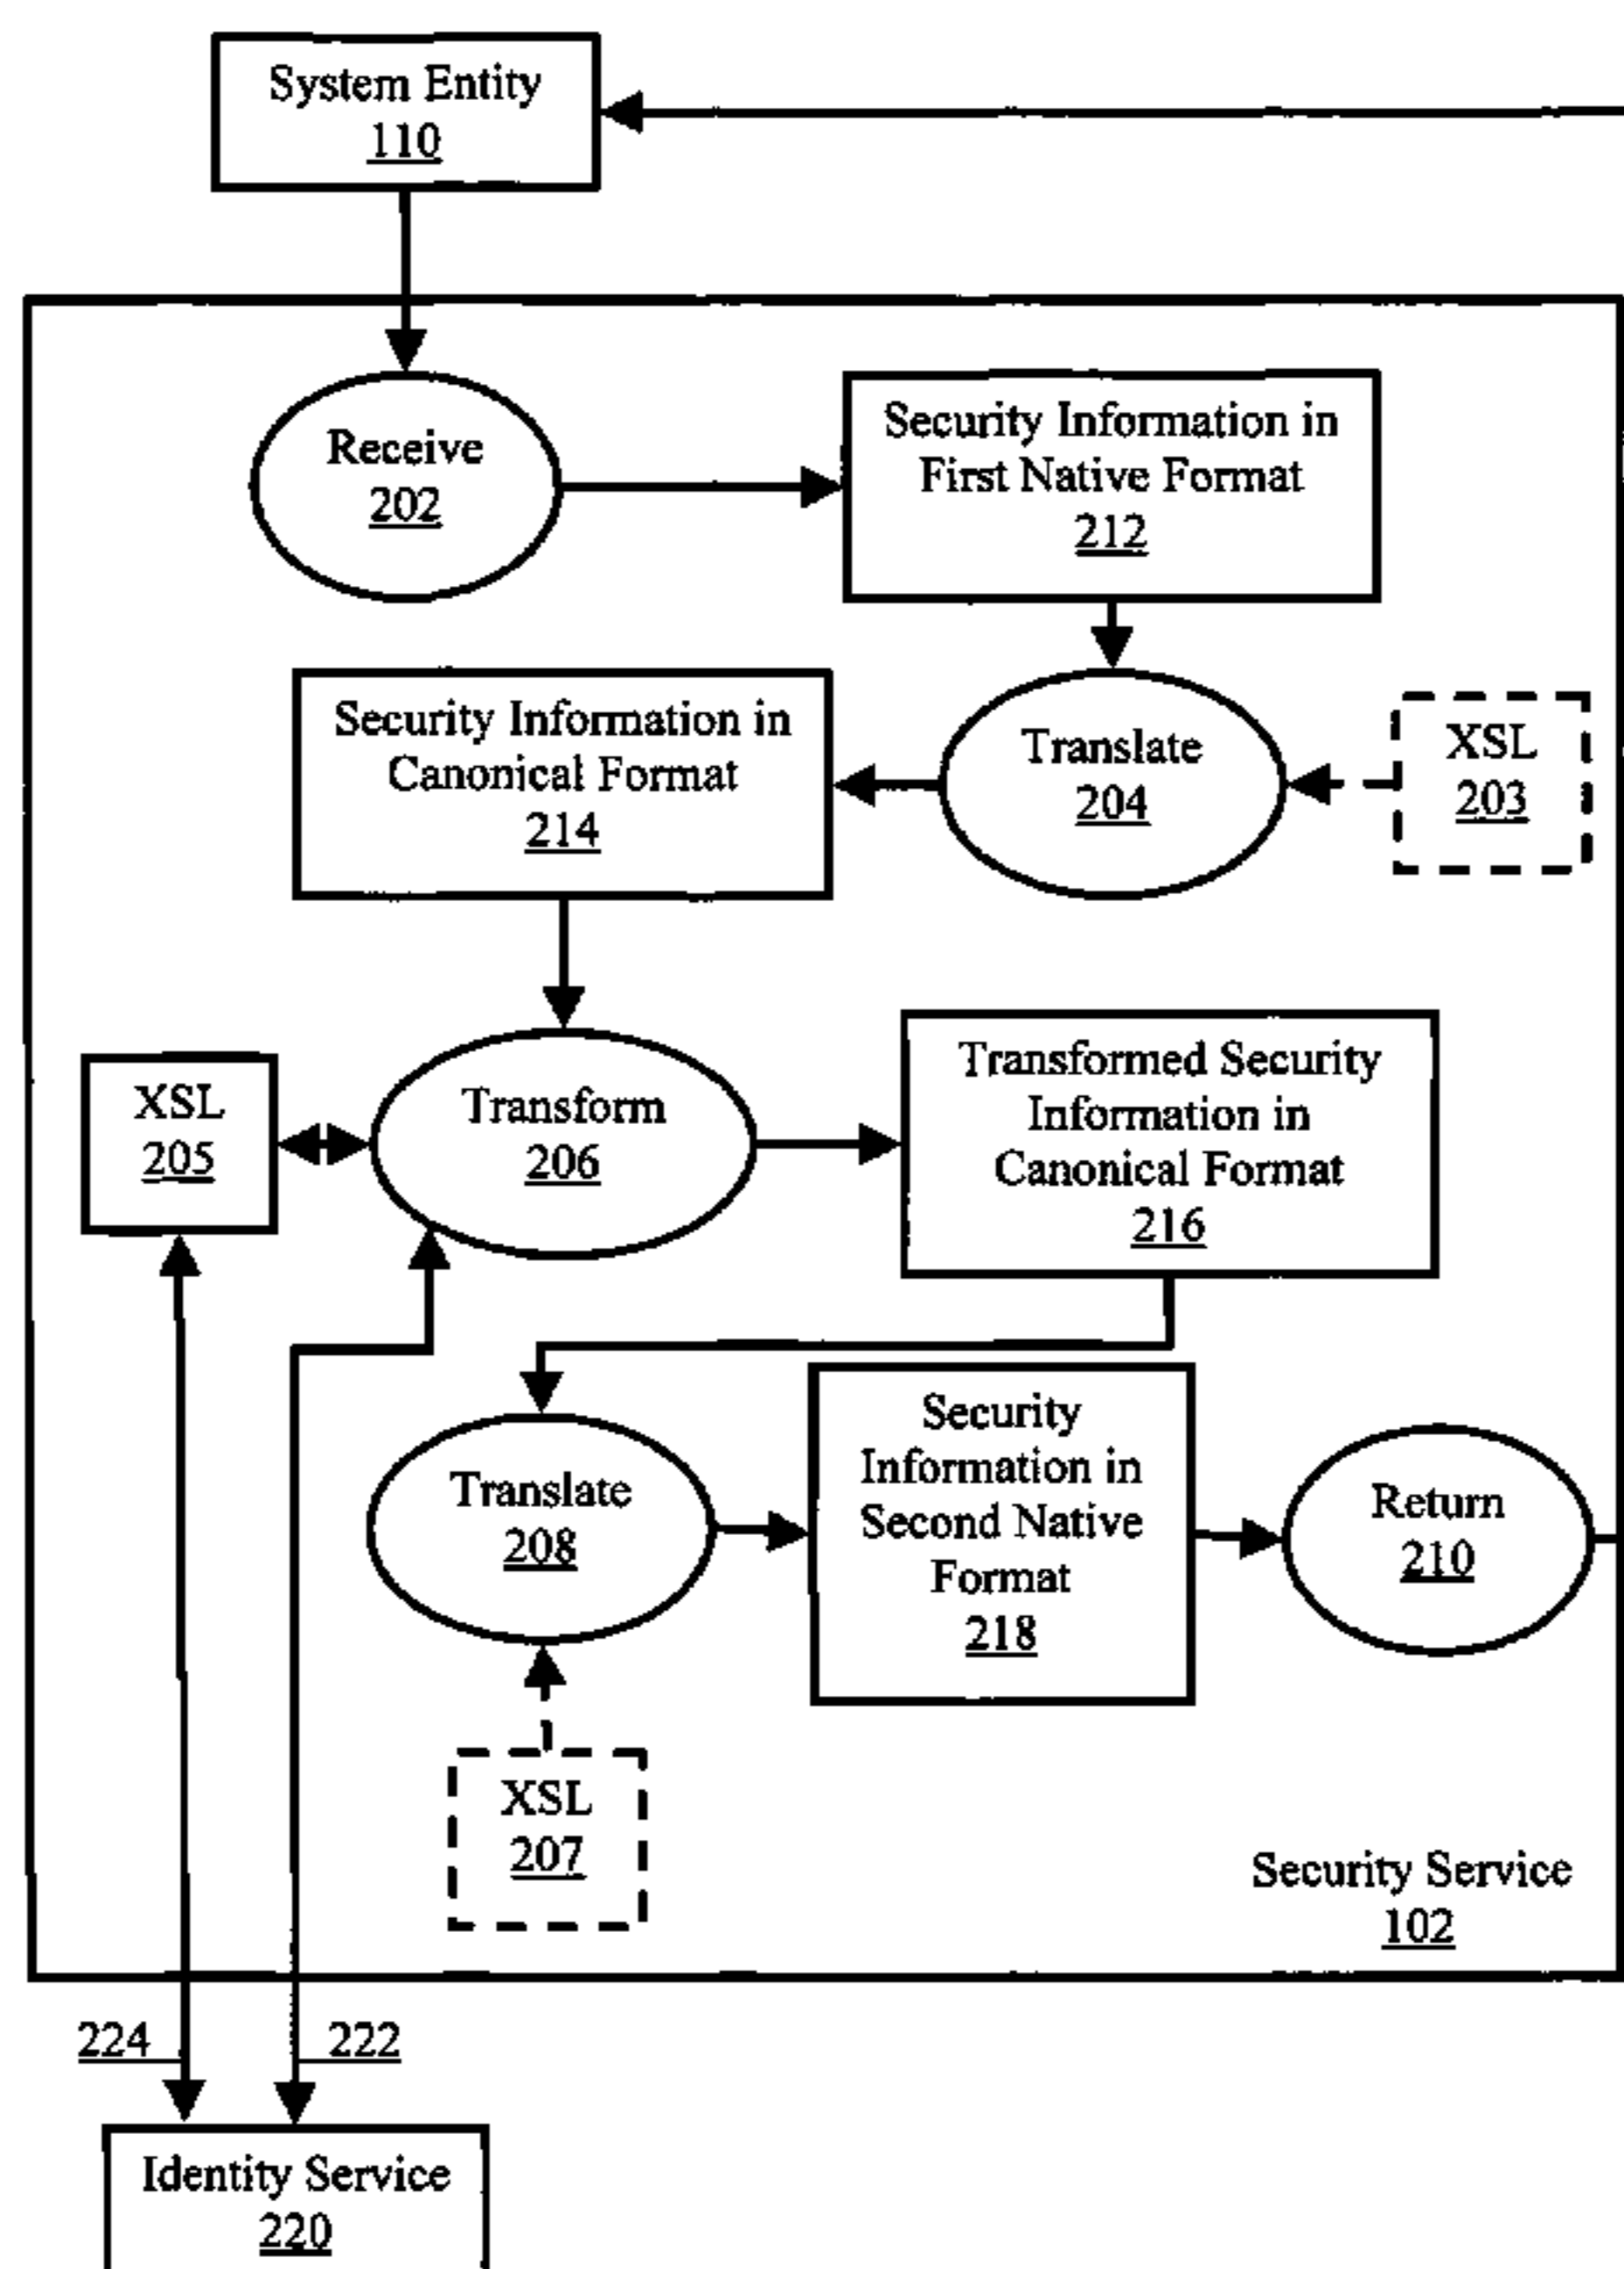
System Entity
110

Receive
202

Security Information in First Native Format
212

Security Information in Canonical Format
214

Translate
204

XSL
203

XSL
205

Transform
206

Transformed Security Information in Canonical Format
216

Translate
208

Security Information in Second Native Format
218

Return
210

XSL
207

Security Service
102

224

222

Identity Service
220